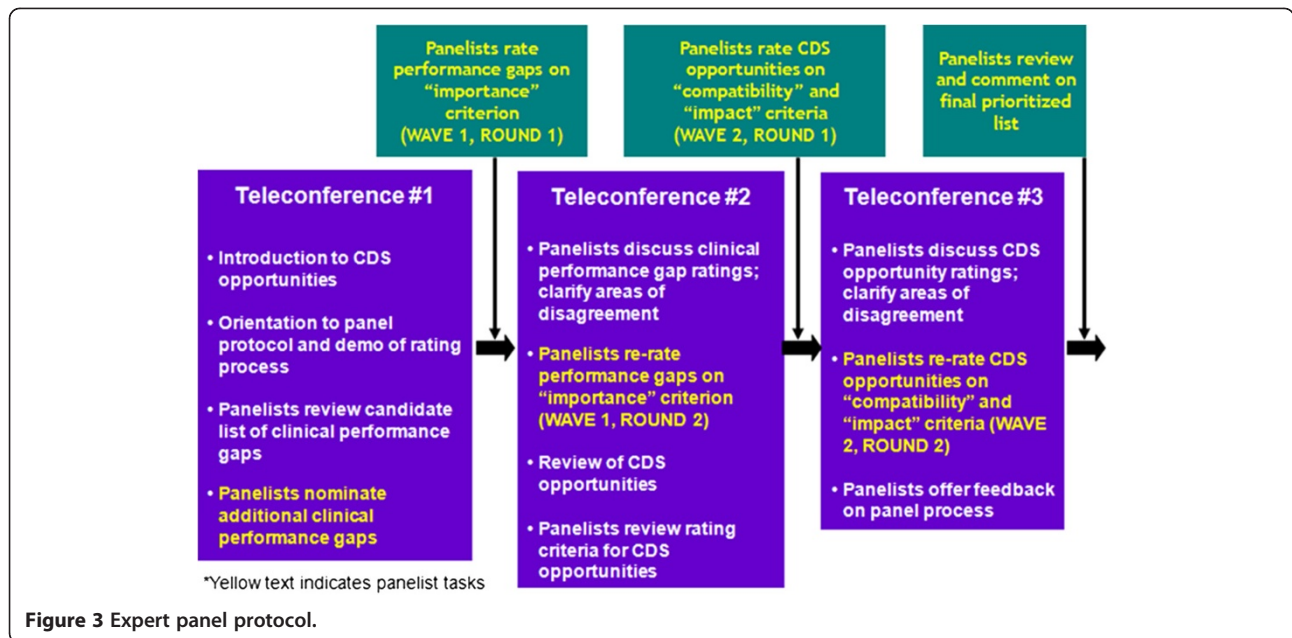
Panelists rate performance gaps on "importance" criterion (WAVE 1, ROUND 1)

Panelists rate CDS opportunities on "compatibility" and "impact" criteria (WAVE 2, ROUND 1)

Panelists review and comment on final prioritized list

Teleconference #1

• Introduction to CDS opportunities

• Orientation to panel protocol and demo of rating process

• Panelists review candidate list of clinical performance gaps

• Panelists nominate additional clinical performance gaps

*Yellow text indicates panelist tasks

Teleconference #2

• Panelists discuss clinical performance gap ratings; clarify areas of disagreement

• Panelists re-rate performance gaps on "importance" criterion (WAVE 1, ROUND 2)

• Review of CDS opportunities

• Panelists review rating criteria for CDS opportunities

Teleconference #3

• Panelists discuss CDS opportunity ratings; clarify areas of disagreement

• Panelists re-rate CDS opportunities on "compatibility" and "impact" criteria (WAVE 2, ROUND 2)

• Panelists offer feedback on panel process

Figure 3 Expert panel protocol.